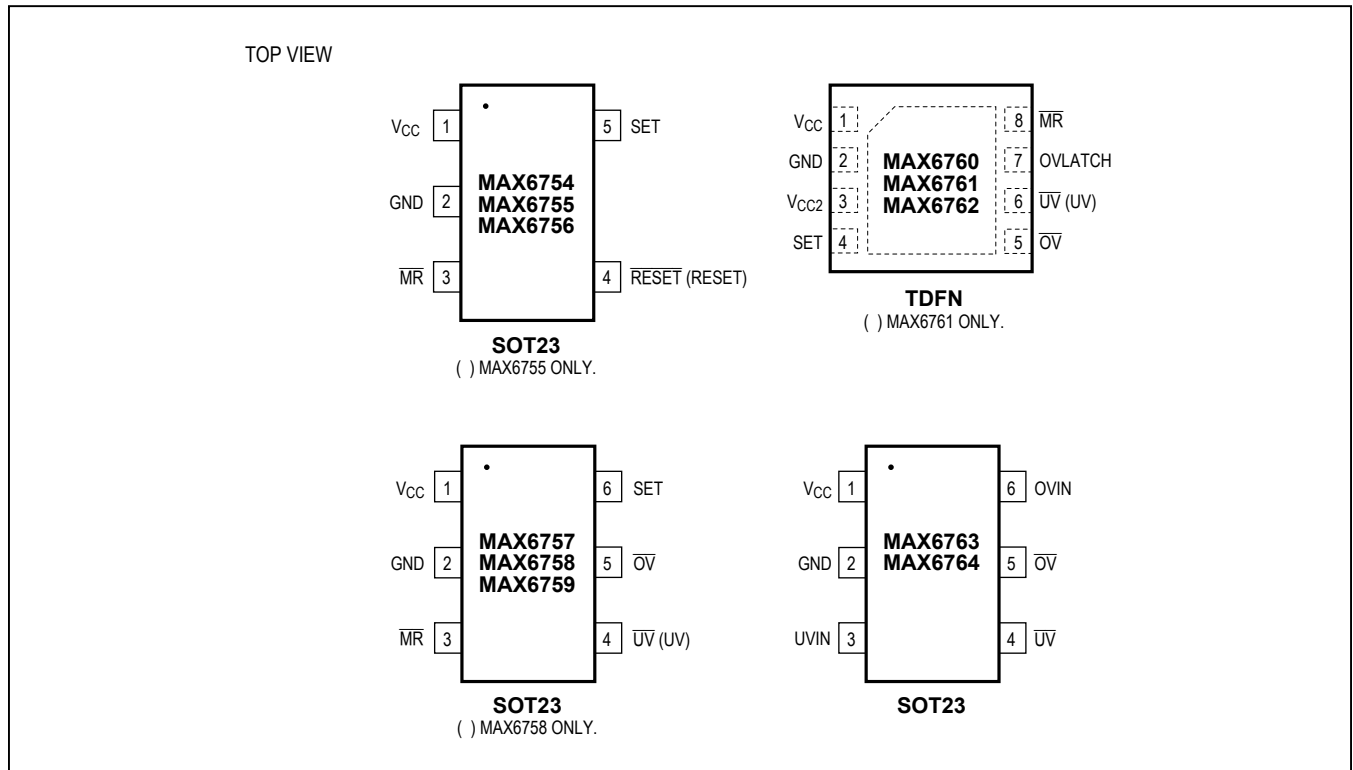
TOP VIEW

$V_{CC}$ 1
GND 2
$\overline{MR}$ 3
5 SET
4 $\overline{RESET}$ (RESET)

MAX6754
MAX6755
MAX6756

SOT23
( ) MAX6755 ONLY.

$V_{CC}$ 1
GND 2
$V_{CC2}$ 3
SET 4
8 $\overline{MR}$
7 OVLATCH
6 $\overline{UV}$ (UV)
5 $\overline{OV}$

MAX6760
MAX6761
MAX6762

TDFN
( ) MAX6761 ONLY.

$V_{CC}$ 1
GND 2
$\overline{MR}$ 3
6 SET
5 $\overline{OV}$
4 $\overline{UV}$ (UV)

MAX6757
MAX6758
MAX6759

SOT23
( ) MAX6758 ONLY.

$V_{CC}$ 1
GND 2
UVIN 3
6 OVIN
5 $\overline{OV}$
4 $\overline{UV}$

MAX6763
MAX6764

SOT23